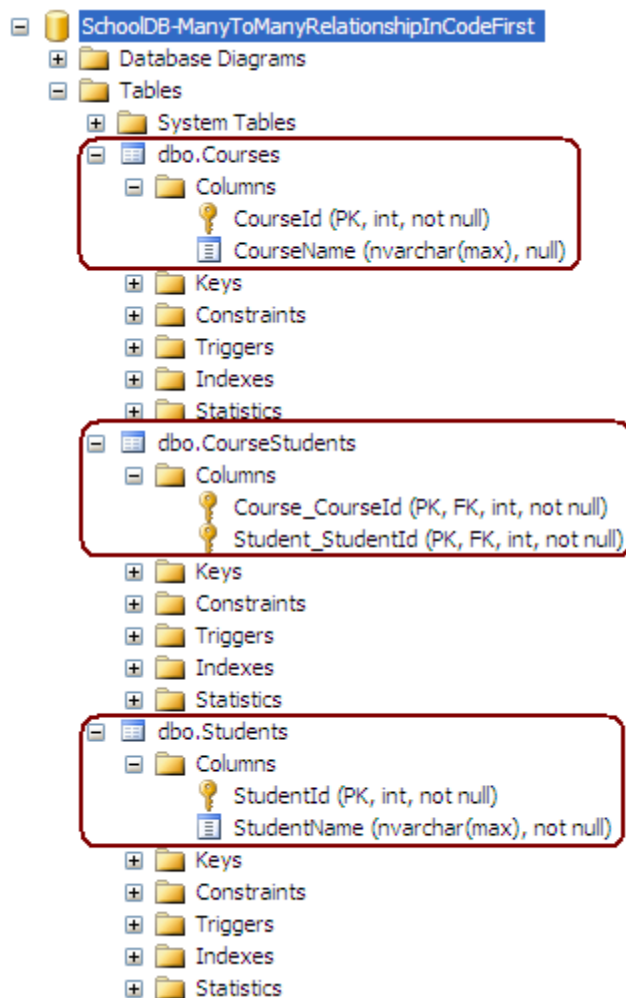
SchoolDB-ManyToManyRelationshipInCodeFirst
Database Diagrams
Tables
System Tables
dbo.Courses
Columns
CourseId (PK, int, not null)
CourseName (nvarchar(max), null)
Keys
Constraints
Triggers
Indexes
Statistics
dbo.CourseStudents
Columns
Course_CourseId (PK, FK, int, not null)
Student_StudentId (PK, FK, int, not null)
Keys
Constraints
Triggers
Indexes
Statistics
dbo.Students
Columns
StudentId (PK, int, not null)
StudentName (nvarchar(max), not null)
Keys
Constraints
Triggers
Indexes
Statistics